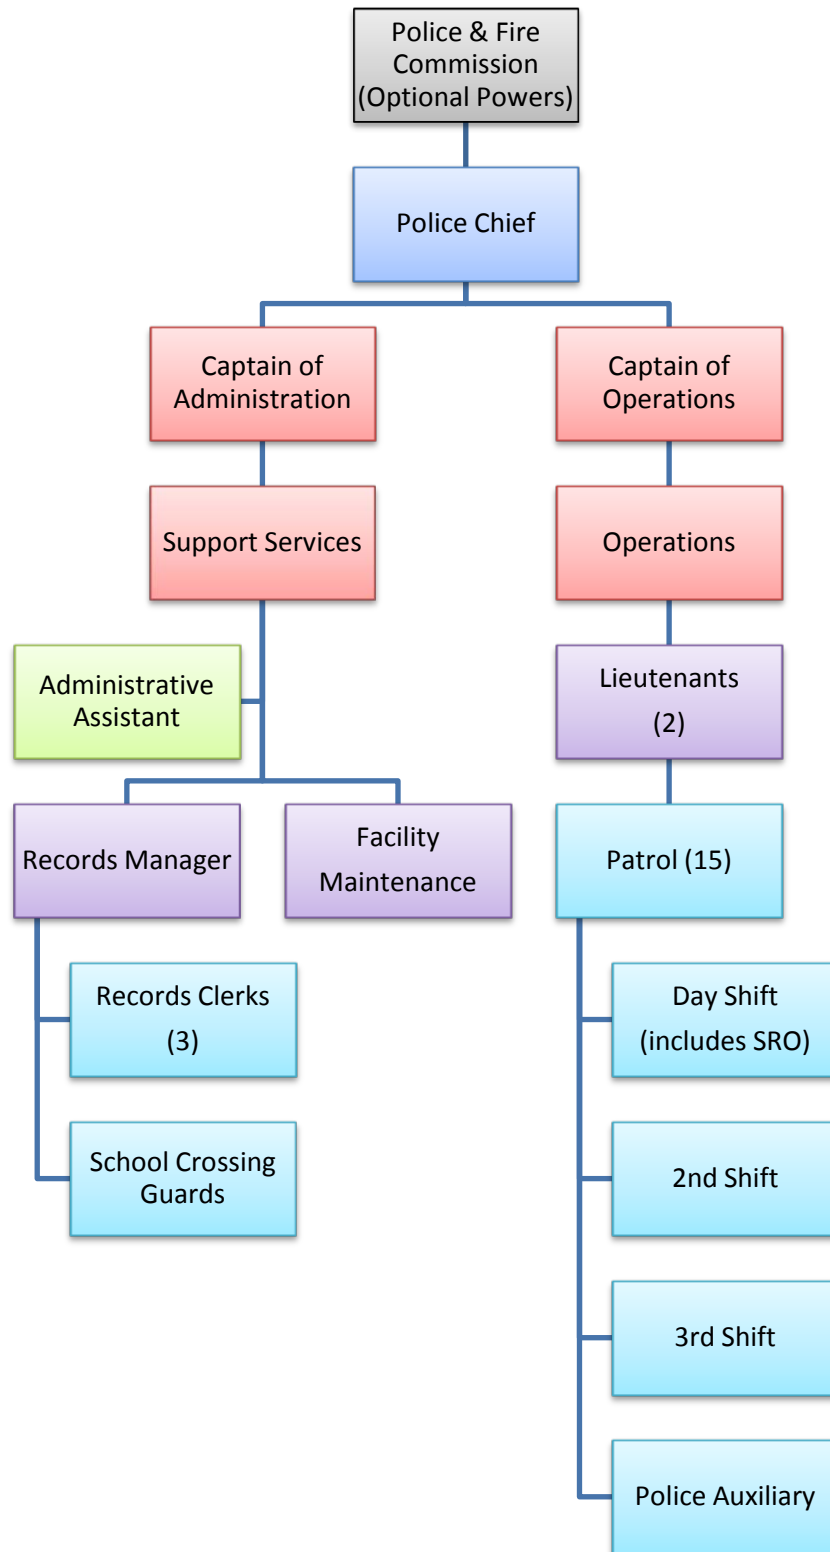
Police & Fire Commission (Optional Powers)

Police Chief

Captain of Administration

Support Services

Administrative Assistant

Records Manager

Records Clerks (3)

School Crossing Guards

Facility Maintenance

Captain of Operations

Operations

Lieutenants (2)

Patrol (15)

Day Shift (includes SRO)

2nd Shift

3rd Shift

Police Auxiliary